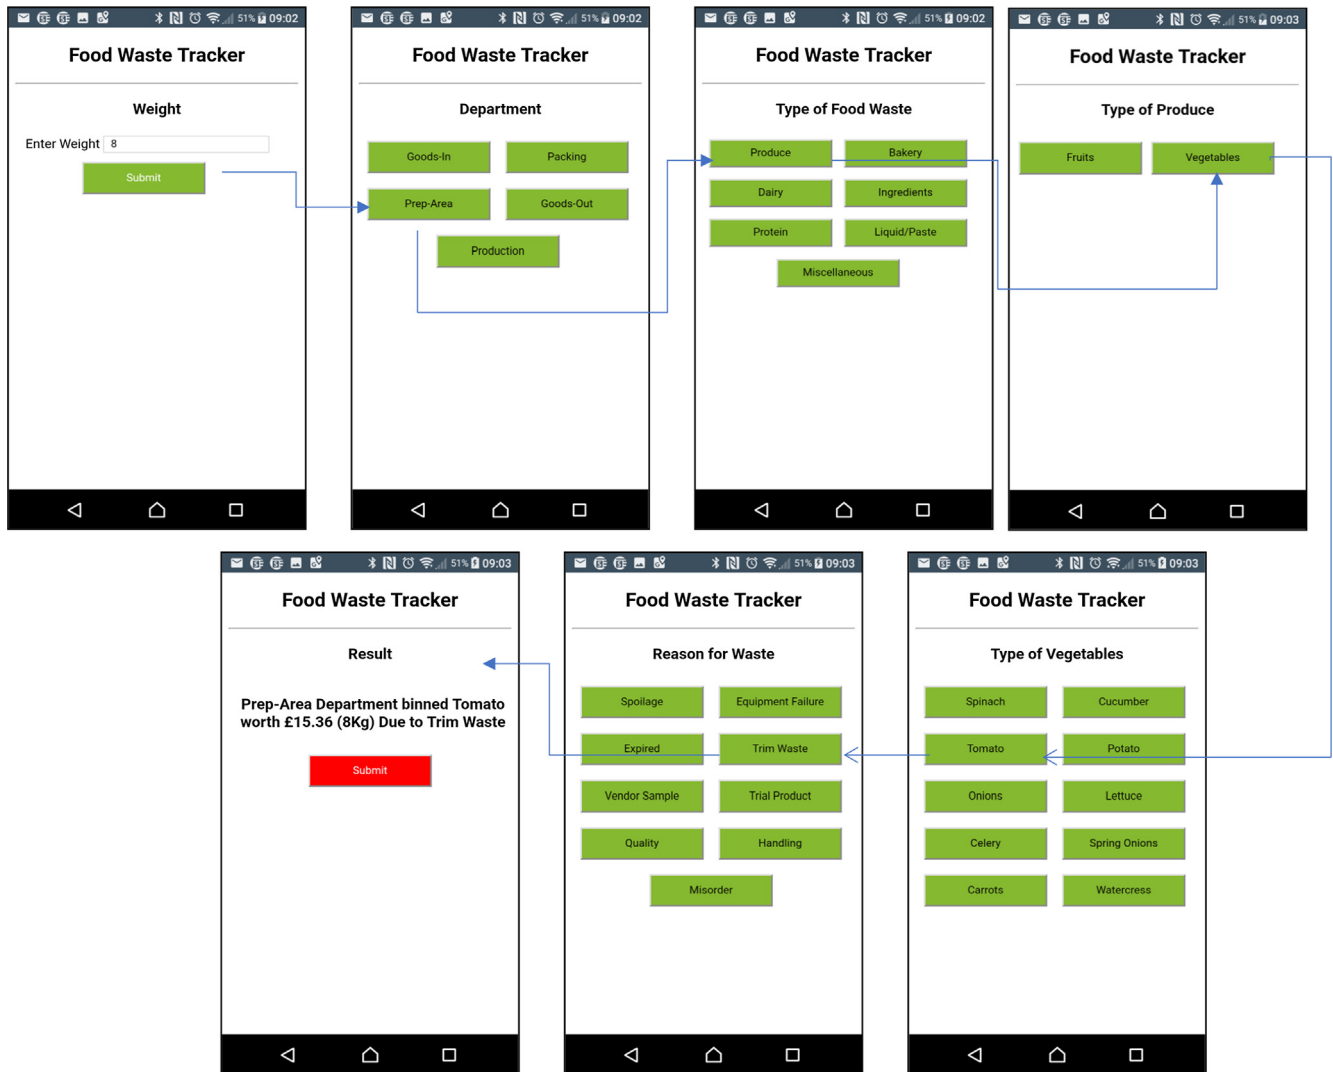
51% 09:02

Food Waste Tracker

Weight

Enter Weight 8

Submit

51% 09:02

Food Waste Tracker

Department

Goods-In

Packing

Prep-Area

Goods-Out

Production

51% 09:02

Food Waste Tracker

Type of Food Waste

Produce

Bakery

Dairy

Ingredients

Protein

Liquid/Paste

Miscellaneous

51% 09:03

Food Waste Tracker

Type of Produce

Fruits

Vegetables

51% 09:03

Food Waste Tracker

Result

Prep-Area Department binned Tomato worth £15.36 (8Kg) Due to Trim Waste

Submit

51% 09:03

Food Waste Tracker

Reason for Waste

Spoilage

Equipment Failure

Expired

Trim Waste

Vendor Sample

Trial Product

Quality

Handling

Misorder

51% 09:03

Food Waste Tracker

Type of Vegetables

Spinach

Cucumber

Tomato

Potato

Onions

Lettuce

Celery

Spring Onions

Carrots

Watercress